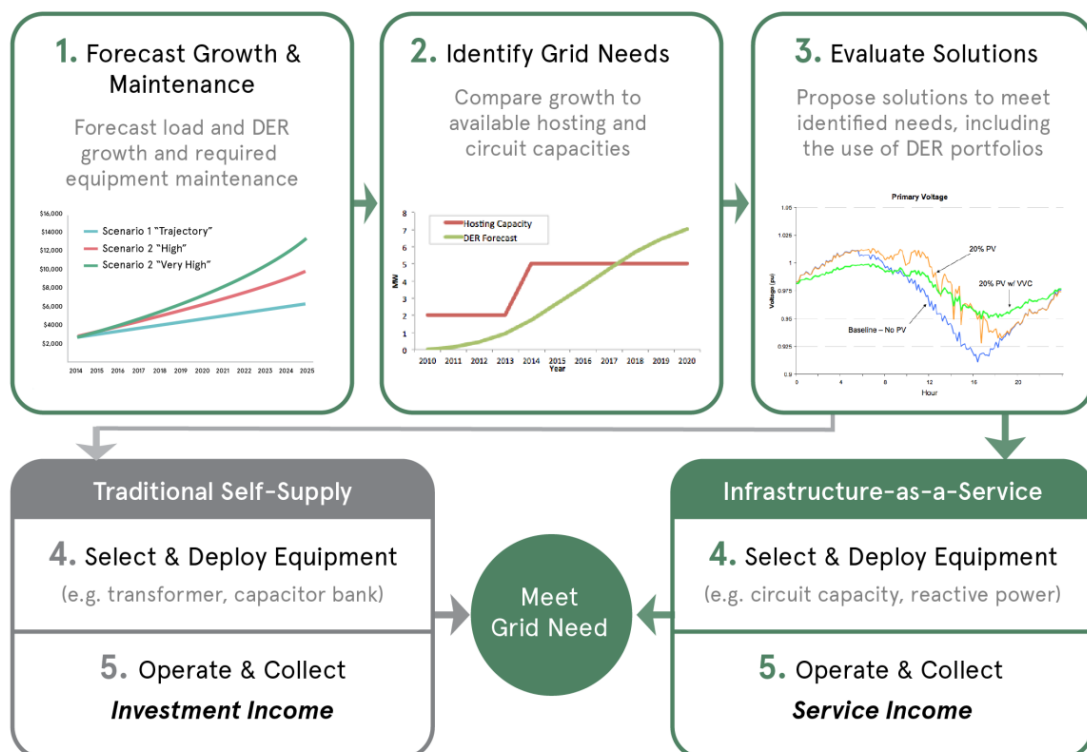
1. Forecast Growth & Maintenance

Forecast load and DER growth and required equipment maintenance

$16,000
$14000
$12,000
$10,000
$8,000
$6,000
$4000
$2,000

Scenario 1 "Trajectory"
Scenario 2 "High"
Scenario 2 "Very High"

2014 2015 2016 2017 2018 2019 2020 2021 2022 2023 2024 2025

2. Identify Grid Needs

Compare growth to available hosting and circuit capacities

Hosting Capacity
DER Forecast

MW
8 7 6 5 4 3 2 1 0

2010 2011 2012 2013 2014 2015 2016 2017 2018 2019 2020
Year

3. Evaluate Solutions

Propose solutions to meet identified needs, including the use of DER portfolios

Primary Voltage

1.05
1.025
1
0.975
0.95
0.925
0.9

Voltage (pu)

20% PV
20% PV w/ VVC
Baseline – No PV

0 4 8 12 16 20
Hour

Traditional Self-Supply

4. Select & Deploy Equipment
(e.g. transformer, capacitor bank)

5. Operate & Collect
Investment Income

Meet Grid Need

Infrastructure-as-a-Service

4. Select & Deploy Equipment
(e.g. circuit capacity, reactive power)

5. Operate & Collect
Service Income